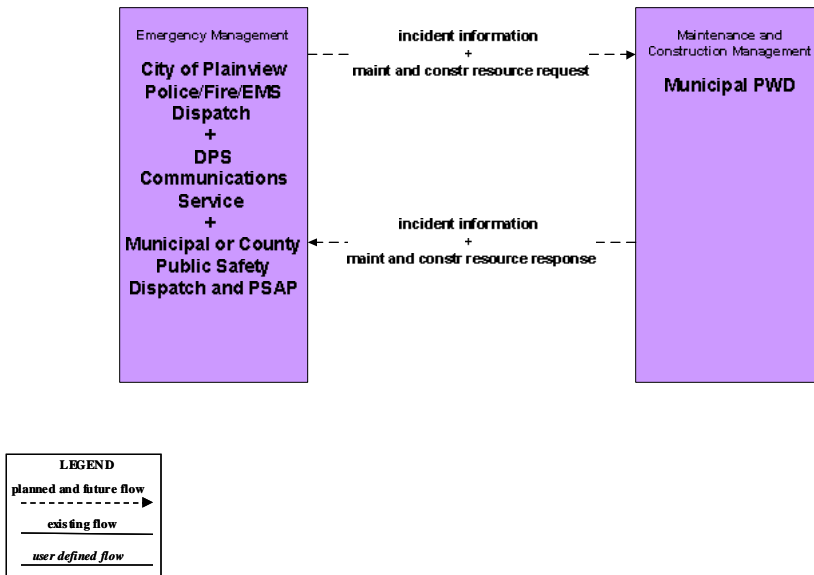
Emergency Management

City of Plainview Police/Fire/EMS Dispatch + DPS Communications Service + Municipal or County Public Safety Dispatch and PSAP

incident information + maint and constr resource request

incident information + maint and constr resource response

Maintenance and Construction Management

Municipal PWD

LEGEND

planned and future flow

existing flow

user defined flow